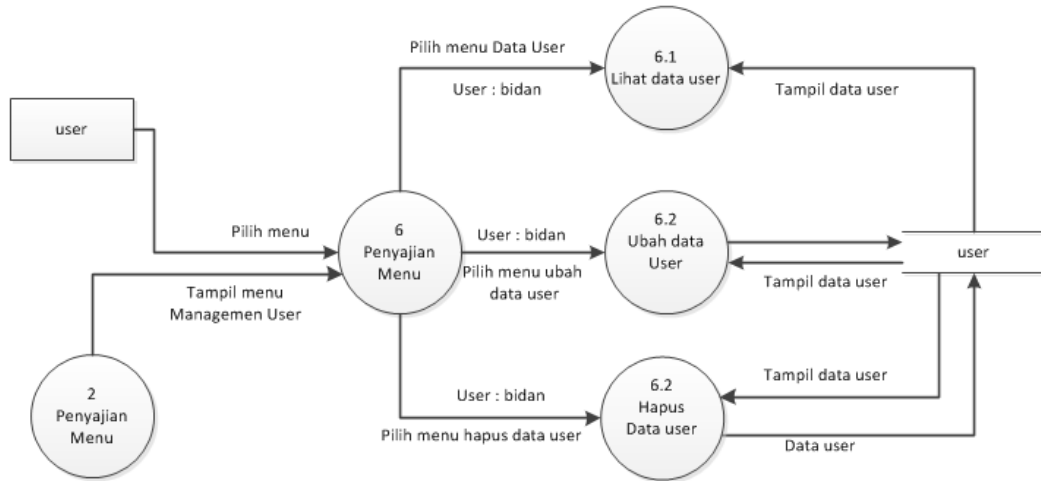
Pilih menu Data User

6.1
Lihat data user

User : bidan

Tampil data user

user

Pilih menu

6
Penyajian
Menu

User : bidan

6.2
Ubah data
User

user

Pilih menu ubah data user

Tampil data user

Tampil menu
Managemen User

Tampil data user

User : bidan

6.2
Hapus
Data user

2
Penyajian
Menu

Pilih menu hapus data user

Data user